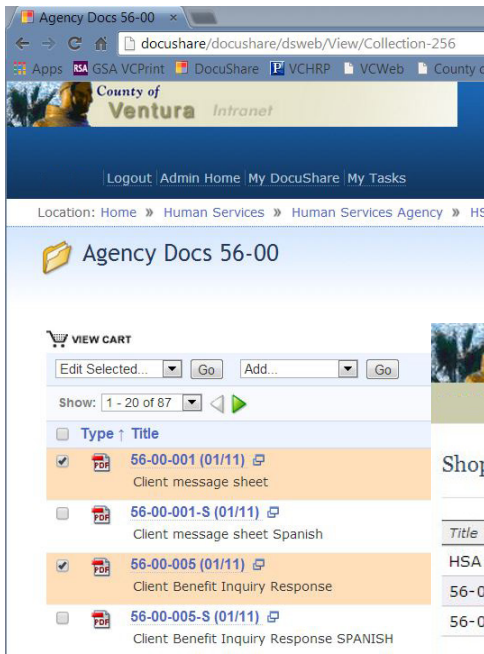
Agency Docs 56-00 ×

docushare/docushare/dsweb/View/Collection-256

Apps GSA VCPrint DocuShare VCHRP VCWeb County o

County of Ventura Intranet

Logout Admin Home My DocuShare My Tasks

Location: Home » Human Services » Human Services Agency » HS

Agency Docs 56-00

VIEW CART

Edit Selected... Go Add... Go

Show: 1 - 20 of 87

Type ↑ Title

56-00-001 (01/11)
Client message sheet

56-00-001-S (01/11)
Client message sheet Spanish

56-00-005 (01/11)
Client Benefit Inquiry Response

56-00-005-S (01/11)
Client Benefit Inquiry Response SPANISH

Shop

Title

HSA

56-0

56-0